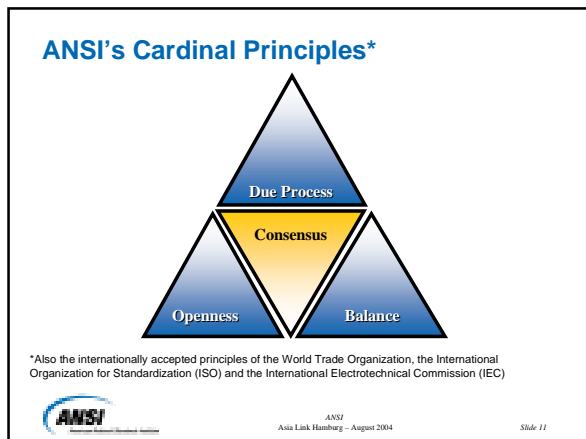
ANSI's Cardinal Principles*

Due Process

Consensus

Openness

Balance

*Also the internationally accepted principles of the World Trade Organization, the International Organization for Standardization (ISO) and the International Electrotechnical Commission (IEC)

ANSI

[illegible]

ANSI
Asia Link Hamburg – August 2004

Slide 11